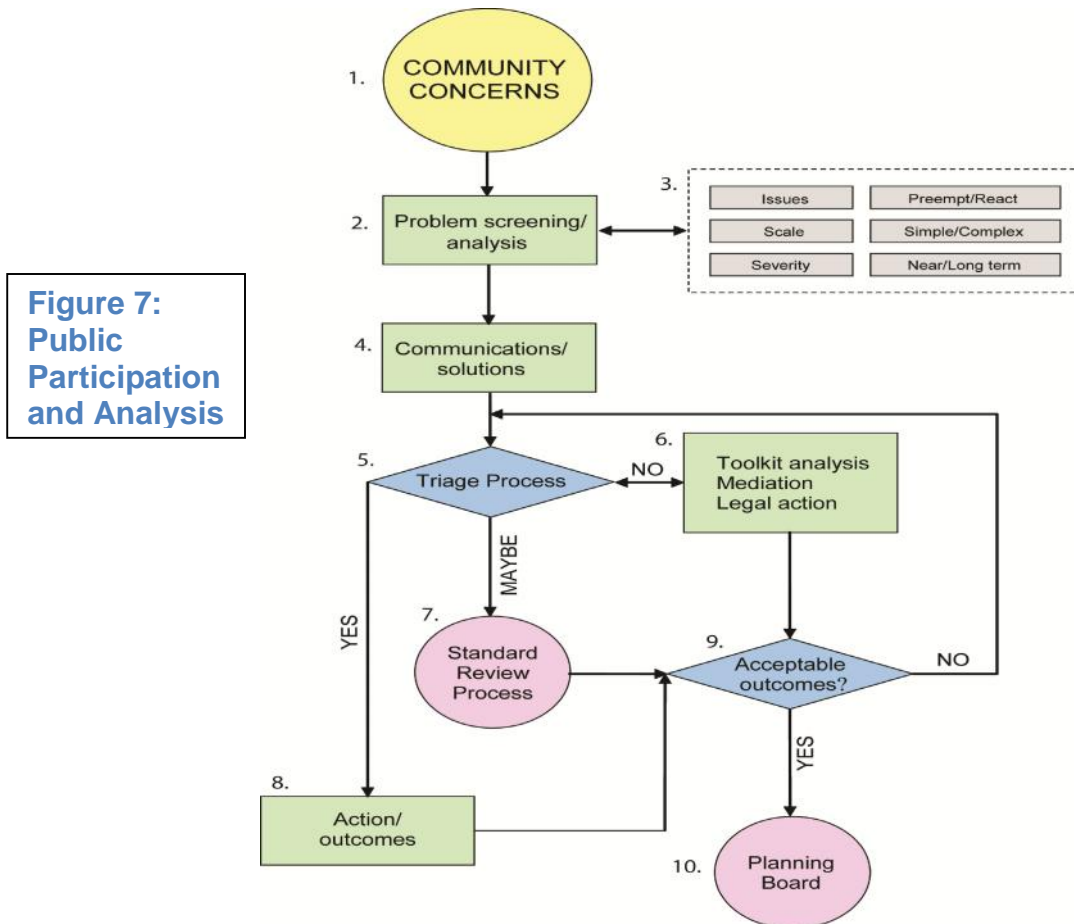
Figure 7: Public Participation and Analysis

1. COMMUNITY CONCERNS

2. Problem screening/ analysis

3.
| | |
|---|---|
| Issues | Preempt/React |
| Scale | Simple/Complex |
| Severity | Near/Long term |

4. Communications/ solutions

5. Triage Process

NO

6. Toolkit analysis Mediation Legal action

MAYBE

YES

7. Standard Review Process

9. Acceptable outcomes?

NO

YES

8. Action/ outcomes

10. Planning Board